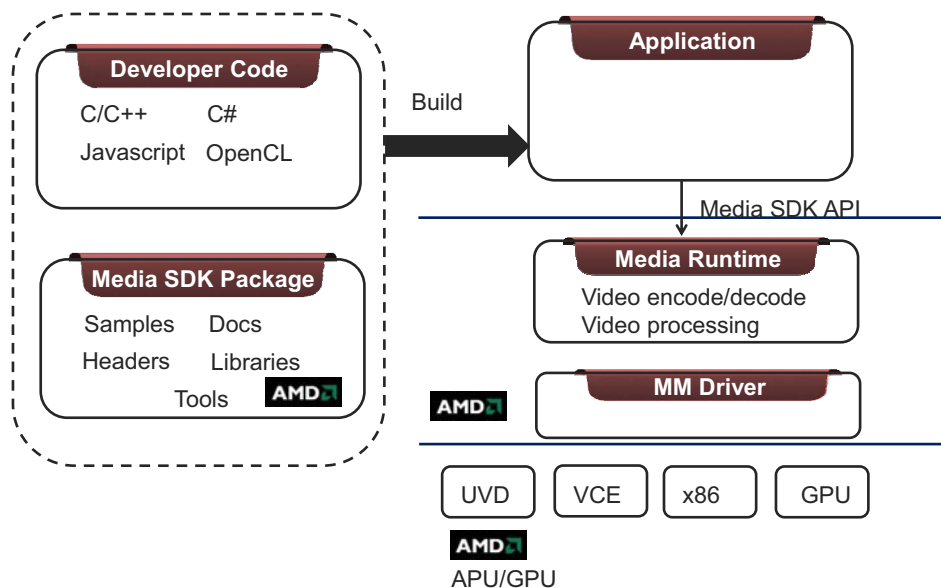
Developer Code
C/C++
C#
Javascript
OpenCL

Media SDK Package
Samples
Docs
Headers
Libraries
Tools
AMD

Build

Application

Media SDK API

Media Runtime
Video encode/decode
Video processing

AMD
MM Driver

UVD
VCE
x86
GPU

AMD
APU/GPU